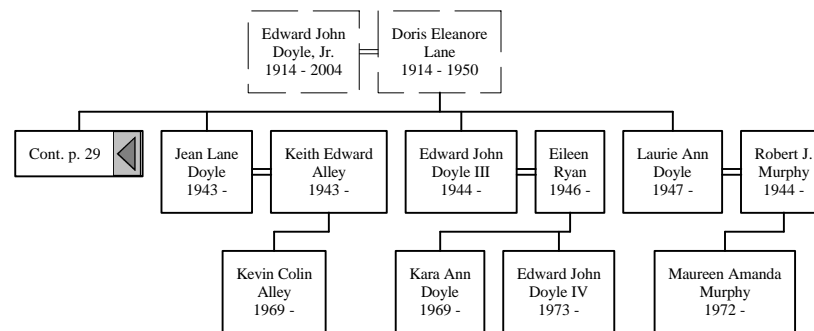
Edward John Doyle, Jr. 1914 - 2004

Doris Eleanore Lane 1914 - 1950

Cont. p. 29

Jean Lane Doyle 1943 -

Keith Edward Alley 1943 -

Edward John Doyle III 1944 -

Eileen Ryan 1946 -

Laurie Ann Doyle 1947 -

Robert J. Murphy 1944 -

Kevin Colin Alley 1969 -

Kara Ann Doyle 1969 -

Edward John Doyle IV 1973 -

Maureen Amanda Murphy 1972 -